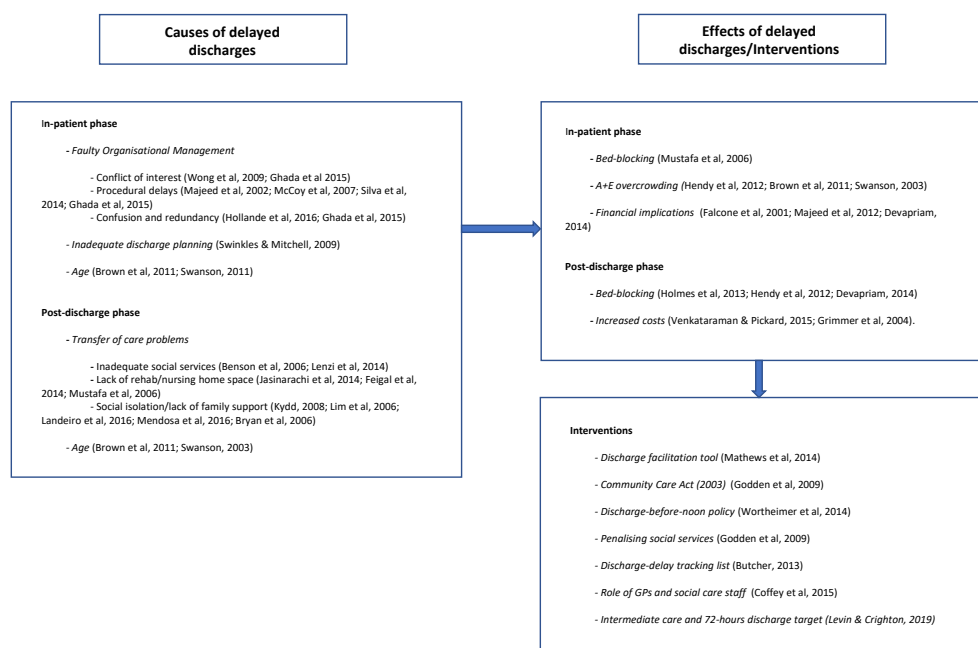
Causes of delayed discharges

In-patient phase

- Faulty Organisational Management

- Conflict of interest (Wong et al, 2009; Ghada et al 2015)
- Procedural delays (Majeed et al, 2002; McCoy et al, 2007; Silva et al, 2014; Ghada et al, 2015)
- Confusion and redundancy (Hollande et al, 2016; Ghada et al, 2015)

- Inadequate discharge planning (Swinkles & Mitchell, 2009)

- Age (Brown et al, 2011; Swanson, 2011)

Post-discharge phase

- Transfer of care problems

- Inadequate social services (Benson et al, 2006; Lenzi et al, 2014)
- Lack of rehab/nursing home space (Jasinarachi et al, 2014; Feigal et al, 2014; Mustafa et al, 2006)
- Social isolation/lack of family support (Kydd, 2008; Lim et al, 2006; Landeiro et al, 2016; Mendosa et al, 2016; Bryan et al, 2006)

- Age (Brown et al, 2011; Swanson, 2003)

Effects of delayed discharges/Interventions

In-patient phase

- Bed-blocking (Mustafa et al, 2006)

- A+E overcrowding (Hendy et al, 2012; Brown et al, 2011; Swanson, 2003)

- Financial implications (Falcone et al, 2001; Majeed et al, 2012; Devapriam, 2014)

Post-discharge phase

- Bed-blocking (Holmes et al, 2013; Hendy et al, 2012; Devapriam, 2014)

- Increased costs (Venkataraman & Pickard, 2015; Grimmer et al, 2004).

Interventions

- Discharge facilitation tool (Mathews et al, 2014)

- Community Care Act (2003) (Godden et al, 2009)

- Discharge-before-noon policy (Wortheimer et al, 2014)

- Penalising social services (Godden et al, 2009)

- Discharge-delay tracking list (Butcher, 2013)

- Role of GPs and social care staff (Coffey et al, 2015)

- Intermediate care and 72-hours discharge target (Levin & Crighton, 2019)